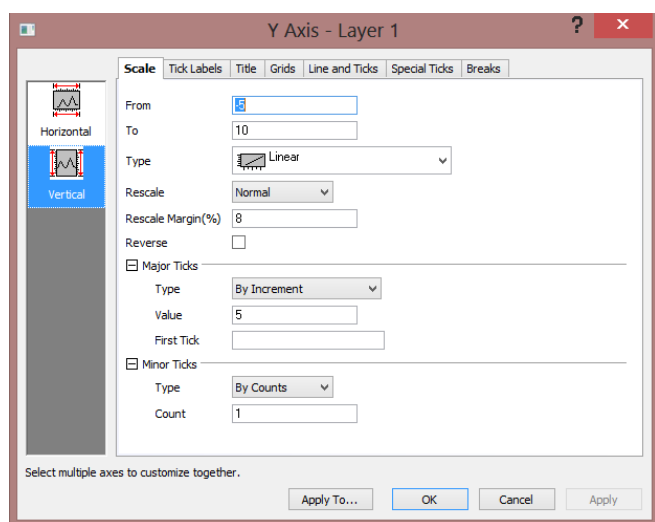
Y Axis - Layer 1

?

Scale | Tick Labels | Title | Grids | Line and Ticks | Special Ticks | Breaks

Horizontal

Vertical

From -5

To 10

Type Linear

Rescale Normal

Rescale Margin(%) 8

Reverse

Major Ticks

Type By Increment

Value 5

First Tick

Minor Ticks

Type By Counts

Count 1

Select multiple axes to customize together.

Apply To... OK Cancel Apply